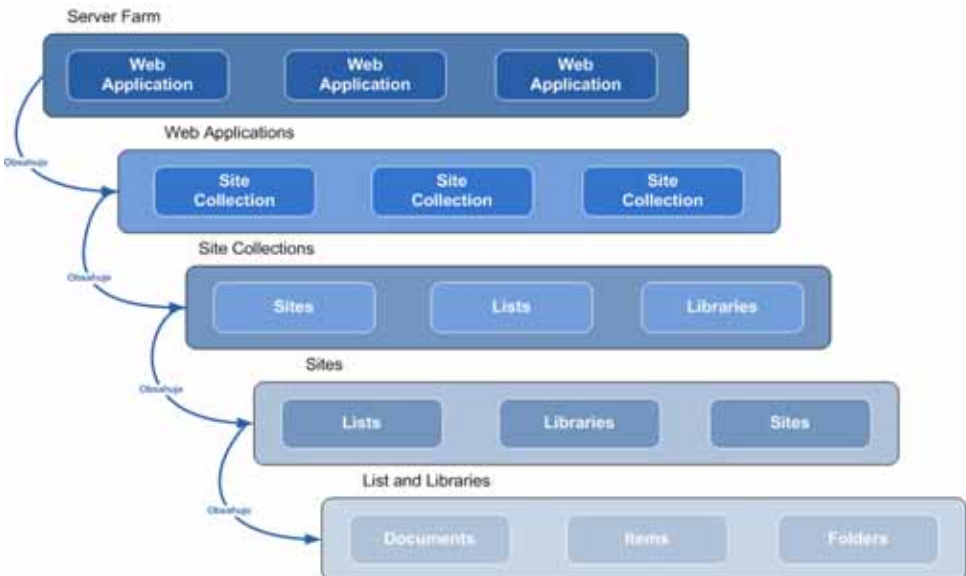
Server Farm

Web Application

Web Application

Web Application

Obsahuje

Web Applications

Site Collection

Site Collection

Site Collection

Obsahuje

Site Collections

Sites

Lists

Libraries

Obsahuje

Sites

Lists

Libraries

Sites

Obsahuje

List and Libraries

Documents

Items

Folders